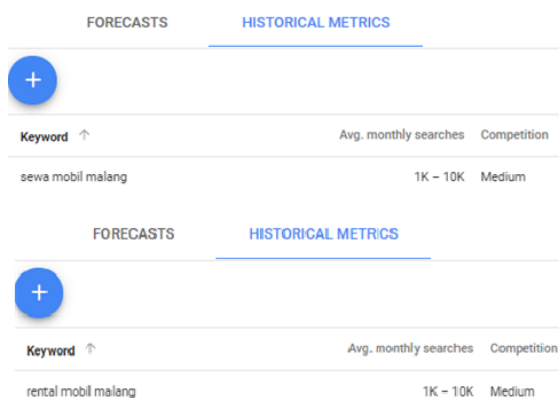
FORECASTS HISTORICAL METRICS

+

| Keyword ↑ | Avg. monthly searches | Competition |
|---|---|---|
| sewa mobil malang | 1K – 10K | Medium |

FORECASTS HISTORICAL METRICS

+

| Keyword ↑ | Avg. monthly searches | Competition |
|---|---|---|
| rental mobil malang | 1K – 10K | Medium |